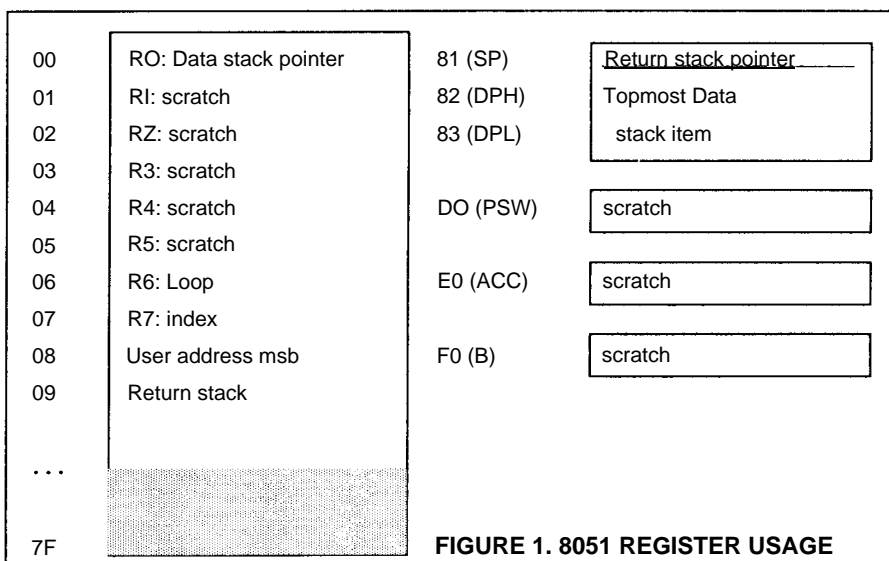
| | | | |
|---|---|---|---|
| 00 | RO: Data stack pointer | 81 (SP) | Return stack pointer |
| 01 | RI: scratch | 82 (DPH) | Topmost Data |
| 02 | RZ: scratch | 83 (DPL) | stack item |
| 03 | R3: scratch | | |
| 04 | R4: scratch | DO (PSW) | scratch |
| 05 | R5: scratch | | |
| 06 | R6: Loop | E0 (ACC) | scratch |
| 07 | R7: index | | |
| 08 | User address msb | F0 (B) | scratch |
| 09 | Return stack | | |
| ... | | | |
| 7F | | | |

FIGURE 1. 8051 REGISTER USAGE